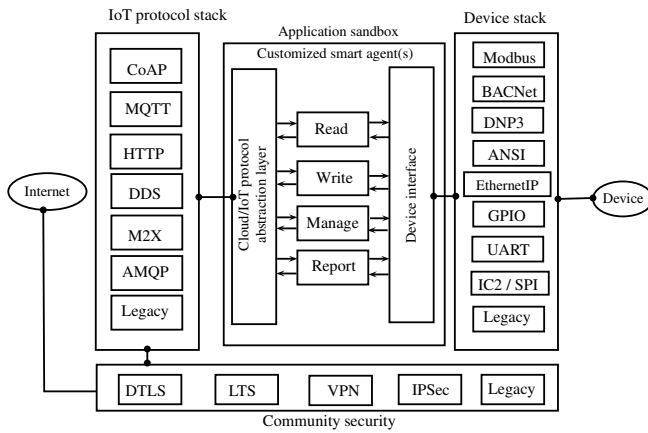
IoT protocol stack

CoAP

MQTT

HTTP

DDS

M2X

AMQP

Legacy

Internet

Application sandbox

Customized smart agent(s)

Cloud/IoT protocol abstraction layer

Read

Write

Manage

Report

Device interface

Device stack

Modbus

BACNet

DNP3

ANSI

EthernetIP

GPIO

UART

IC2 / SPI

Legacy

Device

DTLS

LTS

VPN

IPSec

Legacy

Community security